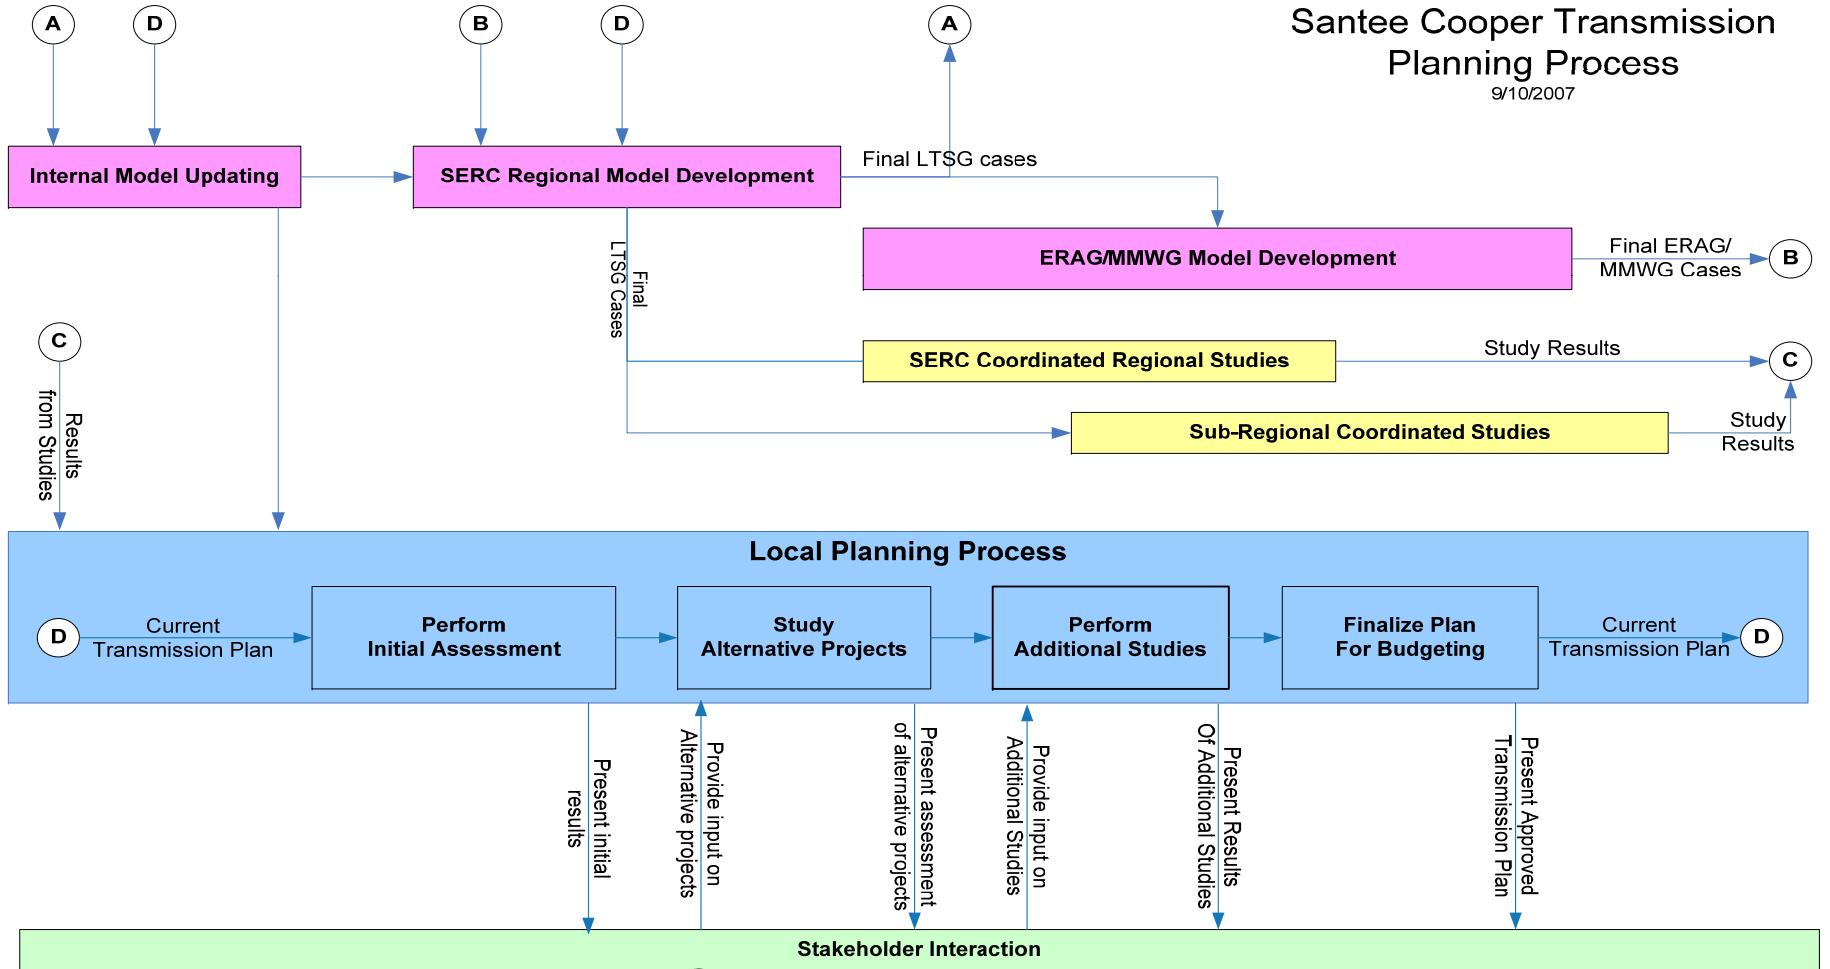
Santee Cooper Transmission Planning Process
9/10/2007

A
D
B
D
A

Internal Model Updating

SERC Regional Model Development

Final LTSG cases

ERAG/MMWG Model Development

Final ERAG/ MMWG Cases

B

Final LTSG Cases

C

Results from Studies

SERC Coordinated Regional Studies

Study Results

C

Sub-Regional Coordinated Studies

Study Results

Local Planning Process

D

Current Transmission Plan

Perform Initial Assessment

Study Alternative Projects

Perform Additional Studies

Finalize Plan For Budgeting

Current Transmission Plan

D

Present initial results

Provide input on Alternative projects

Present assessment of alternative projects

Provide input on Additional Studies

Present Results Of Additional Studies

Present Approved Transmission Plan

Stakeholder Interaction